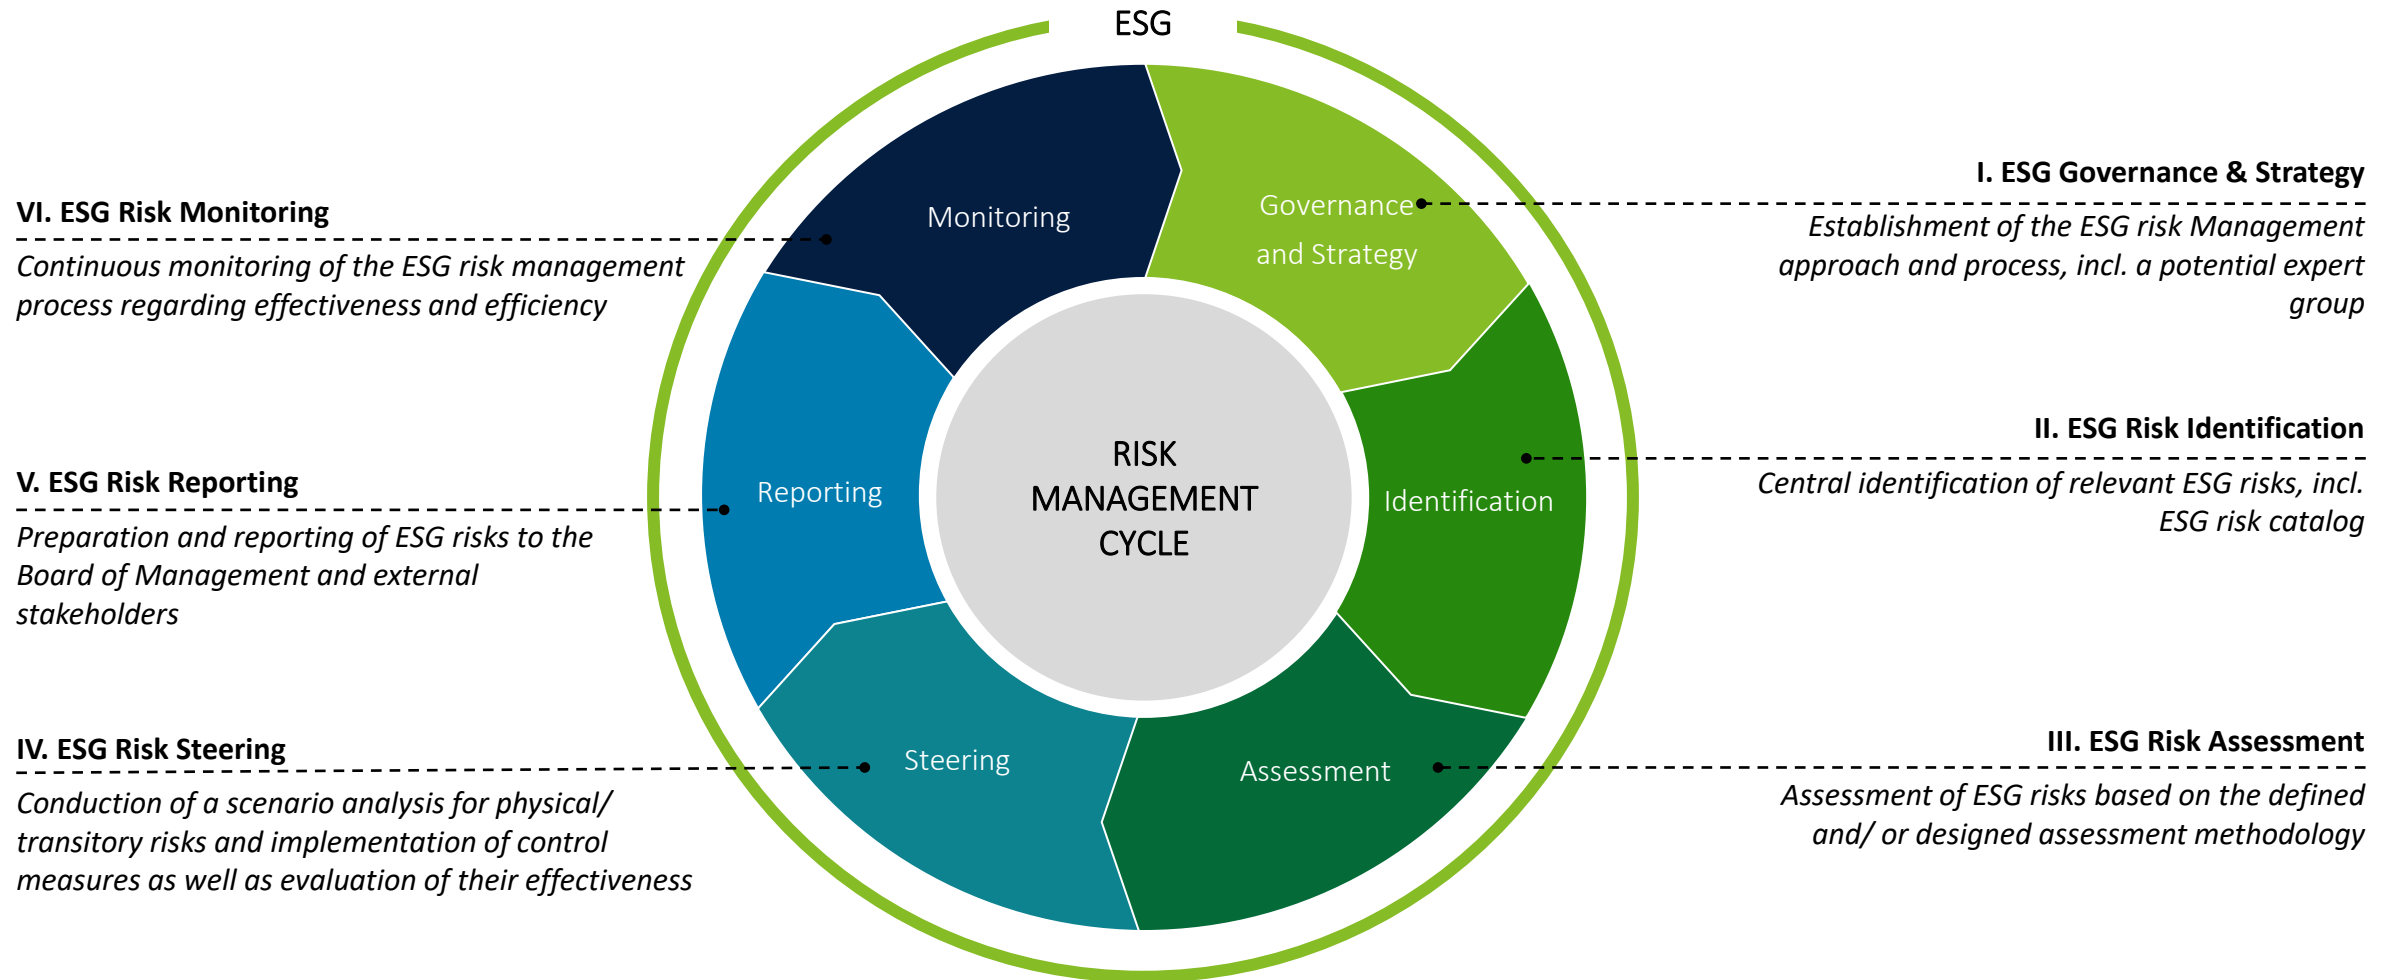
ESG

VI. ESG Risk Monitoring
Continuous monitoring of the ESG risk management process regarding effectiveness and efficiency

V. ESG Risk Reporting
Preparation and reporting of ESG risks to the Board of Management and external stakeholders

IV. ESG Risk Steering
Conduction of a scenario analysis for physical/ transitory risks and implementation of control measures as well as evaluation of their effectiveness

Monitoring

Governance and Strategy

Reporting

RISK MANAGEMENT CYCLE

Identification

Steering

Assessment

I. ESG Governance & Strategy
Establishment of the ESG risk Management approach and process, incl. a potential expert group

II. ESG Risk Identification
Central identification of relevant ESG risks, incl. ESG risk catalog

III. ESG Risk Assessment
Assessment of ESG risks based on the defined and/ or designed assessment methodology